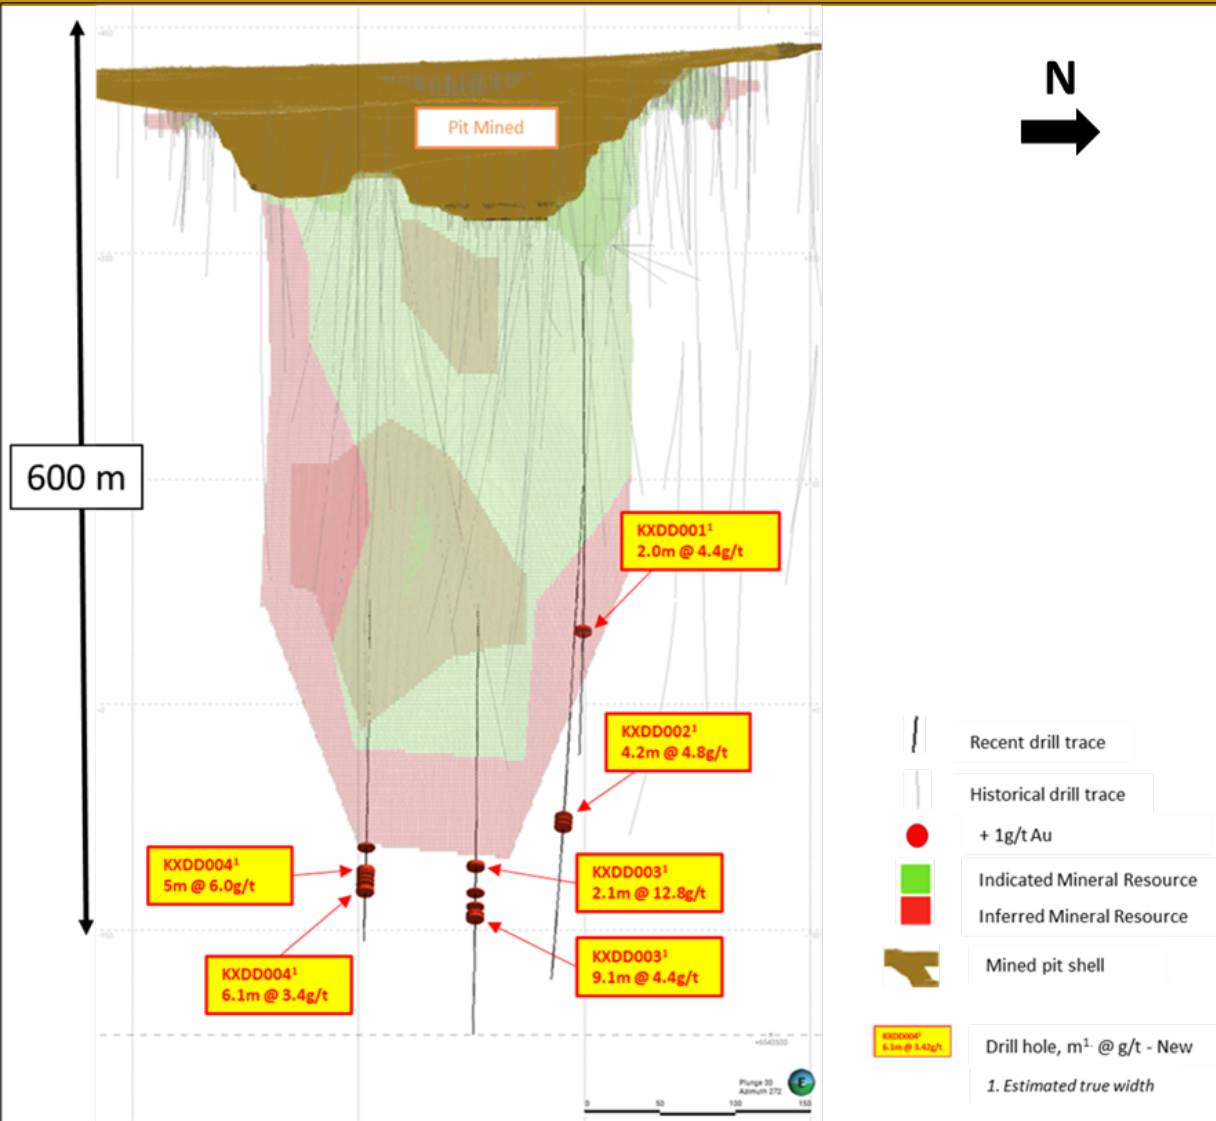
N

600 m

Pit Mined

KXDD001$^1$
2.0m @ 4.4g/t

KXDD002$^1$
4.2m @ 4.8g/t

KXDD004$^1$
5m @ 6.0g/t

KXDD003$^1$
2.1m @ 12.8g/t

KXDD004$^1$
6.1m @ 3.4g/t

KXDD003$^1$
9.1m @ 4.4g/t

Recent drill trace

Historical drill trace

+ 1g/t Au

Indicated Mineral Resource

Inferred Mineral Resource

Mined pit shell

KXDD004$^1$
6.1m @ 3.4g/t

Drill hole, m$^1$ @ g/t - New

1. Estimated true width

Plunge 30
Azimuth 272

0 50 100 150